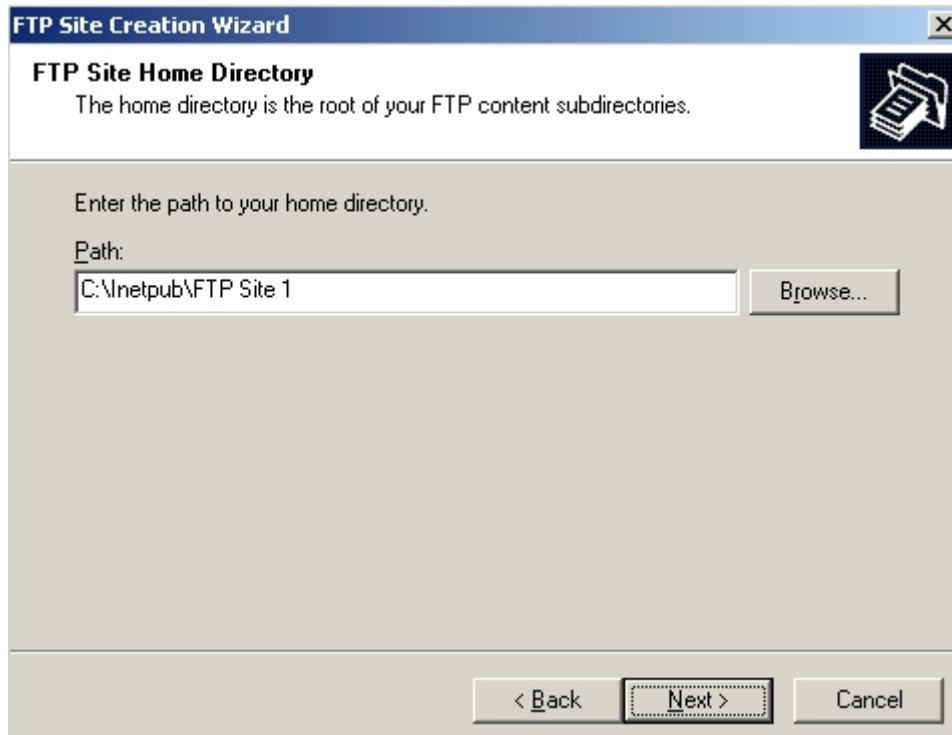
FTP Site Creation Wizard

FTP Site Home Directory
The home directory is the root of your FTP content subdirectories.

Enter the path to your home directory.

Path:

C:\Inetpub\FTP Site 1

Browse...

< Back

Next >

Cancel